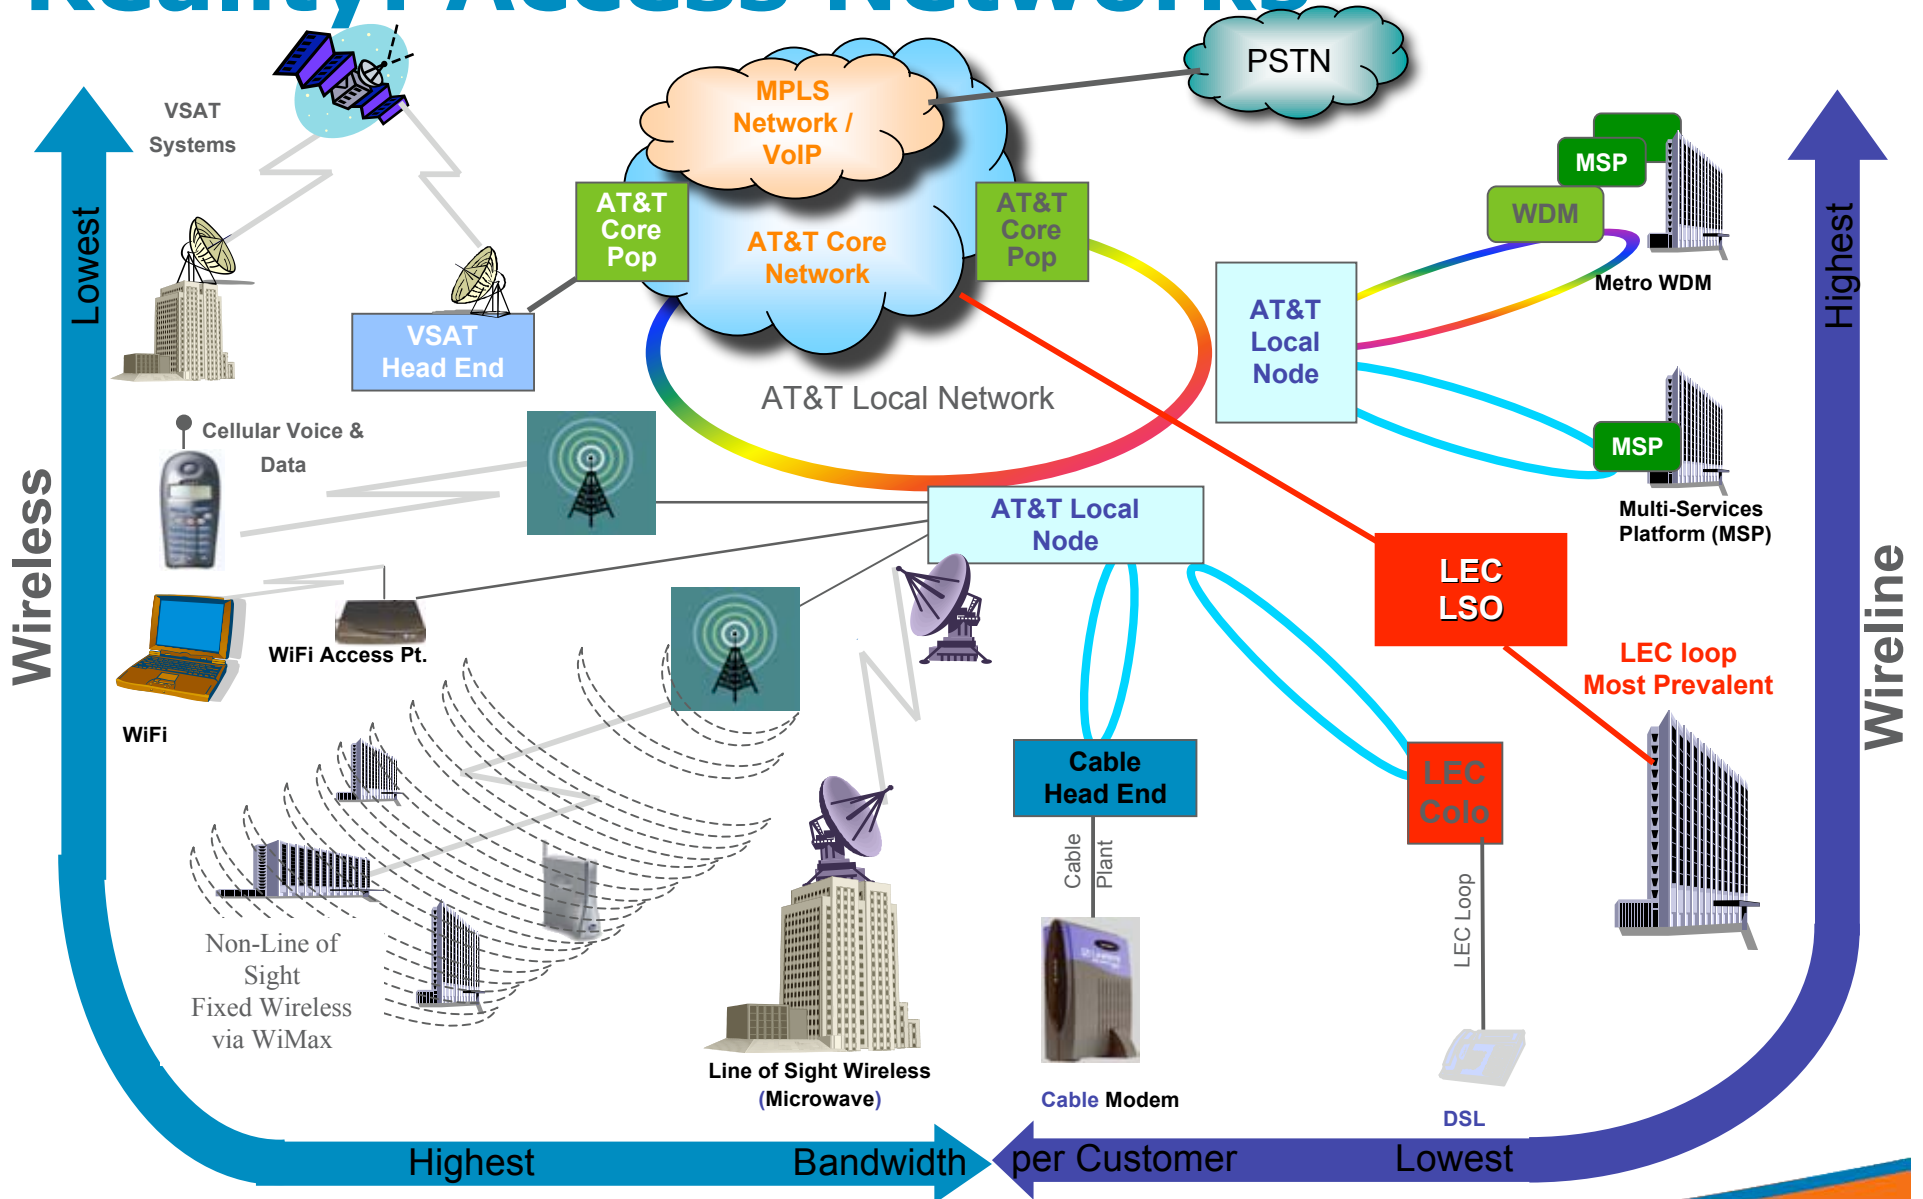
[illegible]

VSAT Systems

PSTN

MPLS Network / VoIP

AT&T Core Pop

AT&T Core Network

AT&T Core Pop

MSP

WDM

Metro WDM

Lowest

Highest

VSAT Head End

AT&T Local Node

AT&T Local Network

Cellular Voice & Data

MSP

Multi-Services Platform (MSP)

AT&T Local Node

LEC LSO

Wireless

WiFi Access Pt.

LEC loop Most Prevalent

Wireline

WiFi

Cable Head End

LEC Colo

Cable Plant

LEC Loop

Non-Line of Sight Fixed Wireless via WiMax

Line of Sight Wireless (Microwave)

Cable Modem

DSL

Highest Bandwidth per Customer Lowest